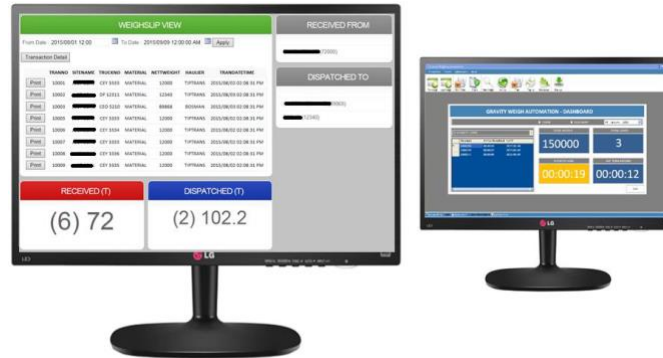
WEIGHSLIP VIEW

From Date : 2015/08/01 12:00 To Date : 2015/09/09 12:00:00 AM Apply

Transaction Detail

| | TRANNO | SITENAME | TRUCKNO | MATERIAL | NETWEIGHT | HAULIER | TRANDATETIME |
|---|---|---|---|---|---|---|---|
| Print | 10001 | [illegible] | CEY 3335 | MATERIAL | 12000 | TIPTRANS | 2015/08/03 02:08:31 PM |
| Print | 10002 | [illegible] | DF 12311 | MATERIAL | 12340 | TIPTRANS | 2015/08/03 02:08:31 PM |
| Print | 10003 | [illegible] | CEO 5250 | MATERIAL | 86868 | BOOMAN | 2015/08/03 02:08:31 PM |
| Print | 10005 | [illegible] | CEY 3335 | MATERIAL | 12000 | TIPTRANS | 2015/08/03 02:08:31 PM |
| Print | 10006 | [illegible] | CEY 3334 | MATERIAL | 12000 | TIPTRANS | 2015/08/03 02:08:31 PM |
| Print | 10007 | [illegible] | CEY 3335 | MATERIAL | 12000 | TIPTRANS | 2015/08/03 02:08:31 PM |
| Print | 10008 | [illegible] | CEY 3336 | MATERIAL | 12000 | TIPTRANS | 2015/08/03 02:08:31 PM |
| Print | 10009 | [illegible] | CEY 3335 | MATERIAL | 12000 | TIPTRANS | 2015/08/03 02:08:31 PM |

RECEIVED (T)
(6) 72

DISPATCHED (T)
(2) 102.2

RECEIVED FROM
(72000)

DISPATCHED TO
(90000)
(12340)

LG

GRAVITY WEIGH AUTOMATION - DASHBOARD

150000
3
00:00:19
00:00:12

LG